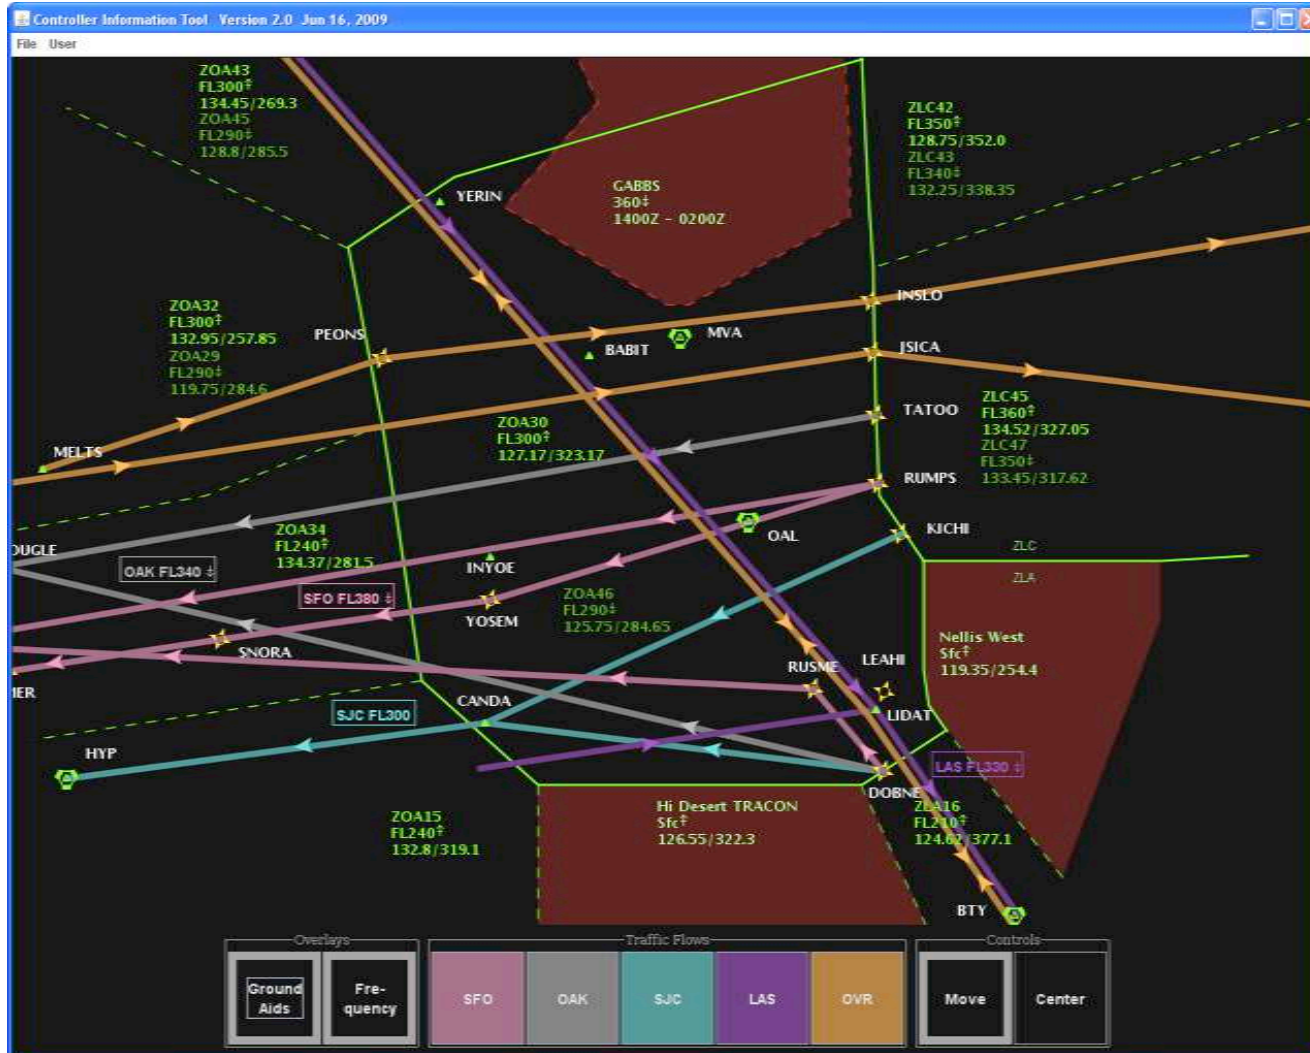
Controller Information Tool Version 2.0 Jun 16, 2009

File User

ZOA43
FL300‡
134.45/269.3
ZOA45
FL290‡
128.8/285.5

GABBS
360‡
1400Z - 0200Z

ZLC42
FL350‡
128.75/352.0
ZLC43
FL340‡
132.25/338.35

YERIN

INSLO

ZOA32
FL300‡
132.95/257.85
ZOA29
FL290‡
119.75/284.6

PEONS

MVA

BABIT

JSICA

TATOO

ZLC45
FL360‡
134.52/327.05
ZLC47
FL350‡
133.45/317.62

MELTS

ZOA30
FL300‡
127.17/323.17

RUMPS

KICHI

OAL

DUGLE

ZOA34
FL240‡
134.37/281.5

OAK FL340 ‡

INYOE

ZLC

ZLA

SFO FL380 ‡

YOSEM

ZOA46
FL290‡
125.75/284.65

Nellis West
Sfc‡
119.35/254.4

SNORA

RUSME

LEAHI

IER

CANDA

LIDAT

SJC FL300

HYP

LAS FL330 ‡

DOBNE

ZOA15
FL240‡
132.8/319.1

Hi Desert TRACON
Sfc‡
126.55/322.3

ZOA16
FL210‡
124.6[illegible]/377.1

BTY

Overlays
Ground Aids
Fre-quency

Traffic Flows
SFO
OAK
SJC
LAS
OVR

Controls
Move
Center